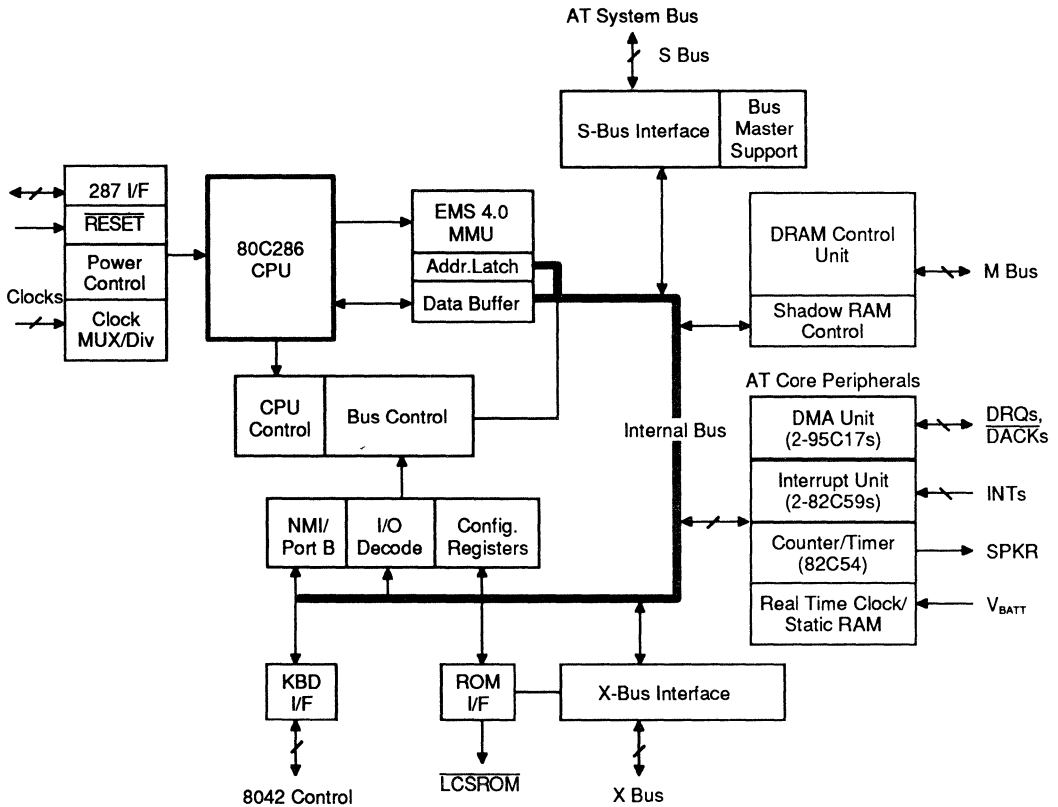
AT System Bus

S Bus

S-Bus Interface

Bus Master Support

287 I/F

$\overline{\text{RESET}}$

Power Control

Clocks

Clock MUX/Div

80C286 CPU

EMS 4.0 MMU

Addr.Latch

Data Buffer

DRAM Control Unit

M Bus

Shadow RAM Control

CPU Control

Bus Control

Internal Bus

AT Core Peripherals

DMA Unit (2-95C17s)

DRQs, $\overline{\text{DACKs}}$

Interrupt Unit (2-82C59s)

INTs

NMI/ Port B

I/O Decode

Config. Registers

Counter/Timer (82C54)

SPKR

Real Time Clock/ Static RAM

$V_{BATT}$

KBD I/F

ROM I/F

X-Bus Interface

8042 Control

$\overline{\text{LCSROM}}$

X Bus